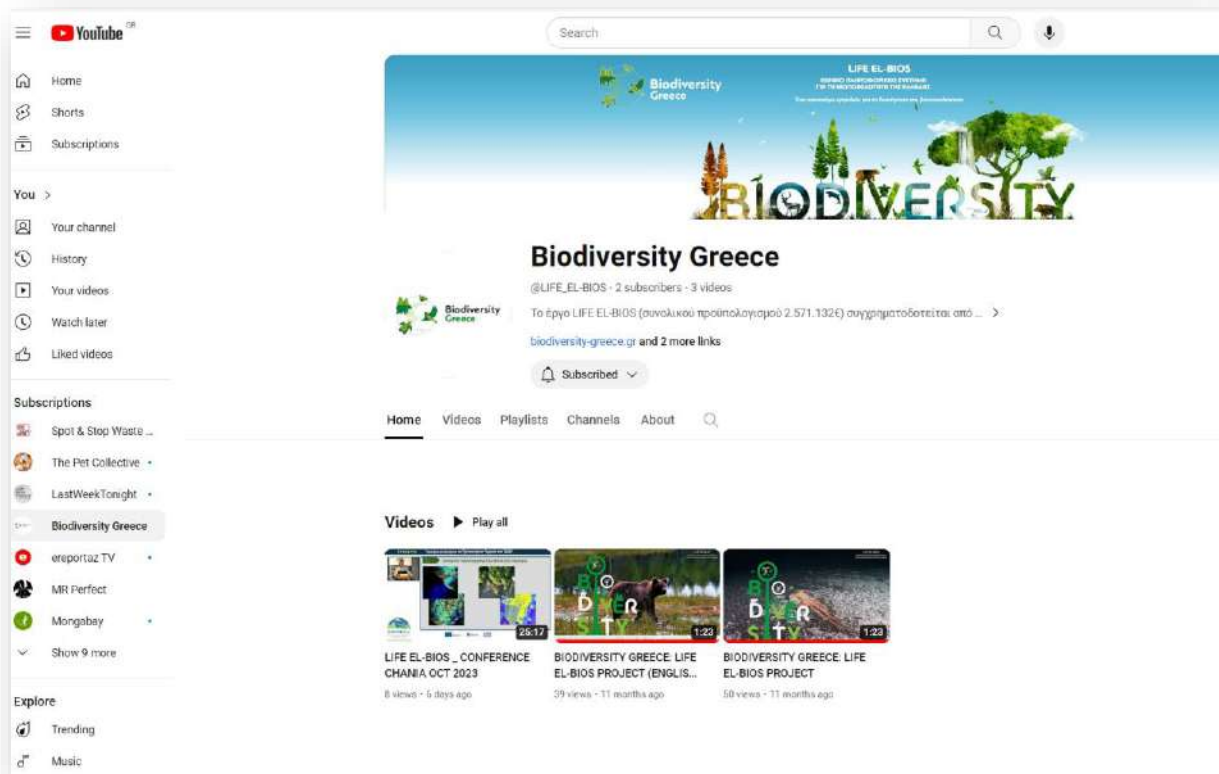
YouTube GR

Home
Shorts
Subscriptions

You >
Your channel
History
Your videos
Watch later
Liked videos

Subscriptions
Spot & Stop Waste ...
The Pet Collective
LastWeekTonight
Biodiversity Greece
ereportaz TV
MR Perfect
Mongabay
Show 9 more

Explore
Trending
Music

Search

Biodiversity Greece
LIFE EL-BIOS
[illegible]
BIODIVERSITY

Biodiversity Greece

Biodiversity Greece
@LIFE_EL-BIOS · 2 subscribers · 3 videos
Το έργο LIFE EL-BIOS (συνολικού προϋπολογισμού 2.571.132€) συγχρηματοδοτείται από ... >
biodiversity-greece.gr and 2 more links
Subscribed

Home Videos Playlists Channels About

Videos Play all

25:17
LIFE EL-BIOS _ CONFERENCE CHANIA OCT 2023
8 views · 5 days ago

1:23
BIODIVERSITY GREECE: LIFE EL-BIOS PROJECT (ENGLIS...
39 views · 11 months ago

1:23
BIODIVERSITY GREECE: LIFE EL-BIOS PROJECT
50 views · 11 months ago